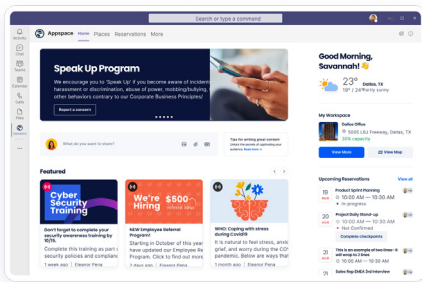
Search or type a command

Activity
Chat
Teams
Calendar
Calls
Files
Appspace

Appspace Home Places Reservations More

Speak Up Program
We encourage you to 'Speak Up' if you become aware of incidents of harassment or discrimination, abuse of power, mobbing/bullying, or other behavior contrary to our Corporate Business Principles!
Report a concern

What do you want to share?

Tips for writing your content
Unlock the secrets of captivating post for your audience

Featured

Cyber Security Training
Don't forget to complete your security awareness training by 10/15.
Complete this training as part of your
1 week ago | Eleanor Pena

We're Hiring $500
NEW Employee Referral Program!
Starting in October of this year we will award employees that
1 week ago | Eleanor Pena

WHO: Coping with stress during Covid19
It is natural to feel stress, anxiety, grief and worry during the COVID-19 pandemic. Here are
1 week ago | Eleanor Pena

Good Morning, Savannah!
23° Dallas, TX
H: 26° L: 18°
30% precipitation

My Workspace
Dallas Office
5000 LBJ Freeway, Dallas, TX
30% capacity
View More View Map

Upcoming Reservations View all
10 AUG Product Sprint Planning
10:00 AM - 11:00 AM
In progress
10 AUG Project Daily Stand-up
12:00 PM - 12:30 PM
Not Confirmed
Complete checkpoints
11 AUG This is an example of two lines of meeting title
10:00 AM - 11:00 AM
12 AUG Sales Rep EMEA 3rd Interview